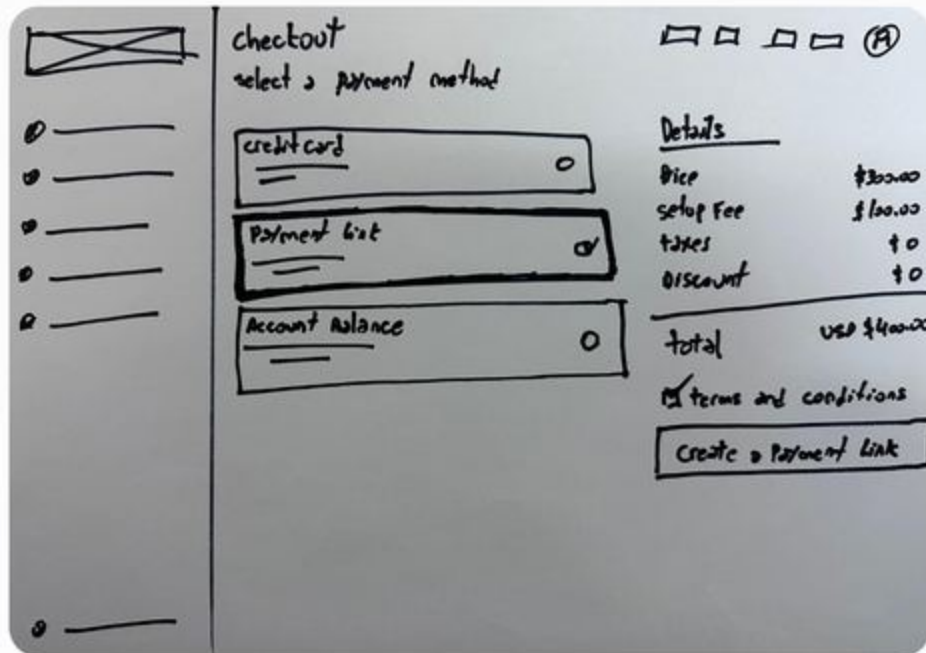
checkout
select a payment method

credit card

Payment link

Account Balance

Details

| | |
|---|---|
| Price | \$300.00 |
| setup Fee | \$100.00 |
| taxes | \$0 |
| Discount | \$0 |

total USD \$400.00

terms and conditions

Create a payment link